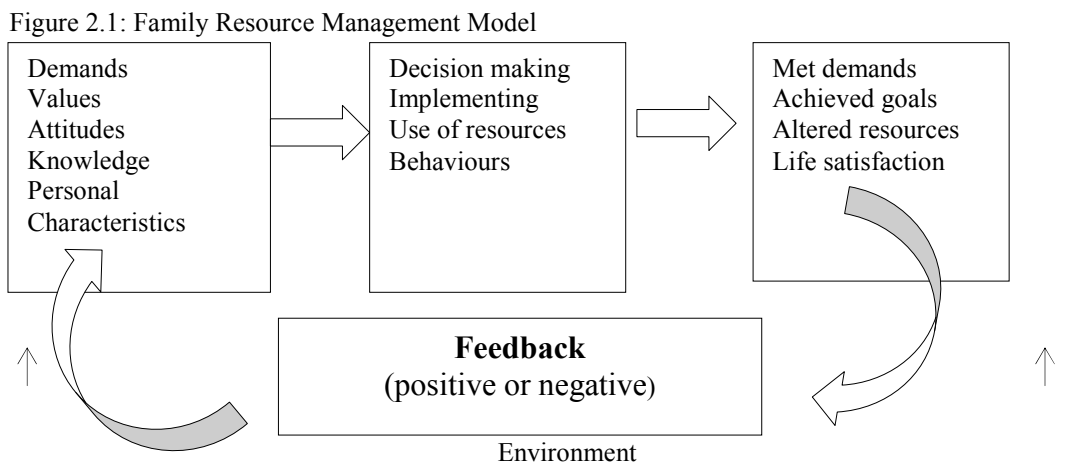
Figure 2.1: Family Resource Management Model

Demands
Values
Attitudes
Knowledge
Personal
Characteristics

Decision making
Implementing
Use of resources
Behaviours

Met demands
Achieved goals
Altered resources
Life satisfaction

**Feedback**
(positive or negative)

Environment